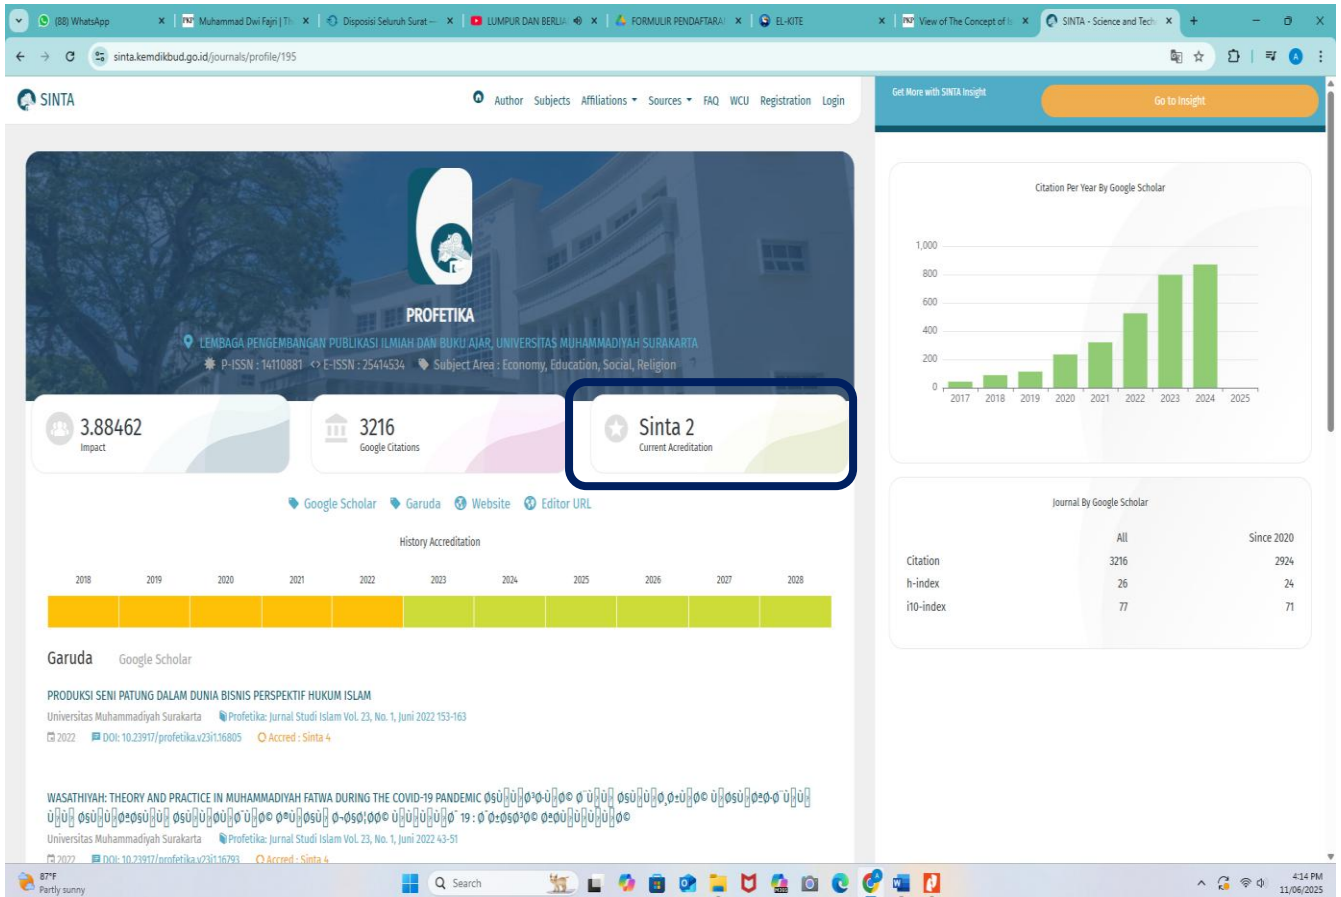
(88) WhatsApp | Muhammad Dwi Fajri | Th | Disposisi Seluruh Surat | LUMPUR DAN BERLIA | FORMULIR PENDAFTARA | EL-KITE | View of The Concept of | SINTA - Science and Tech

sinta.kemdikbud.go.id/journals/profile/195

SINTA

Author Subjects Affiliations Sources FAQ WCU Registration Login

Get More with SINTA Insight

Go to Insight

PROFETIKA

LEMBAGA PENGEMBANGAN PUBLIKASI ILMIAH DAN BUKU AJAR, UNIVERSITAS MUHAMMADIYAH SURAKARTA

P-ISSN : 14110881 E-ISSN : 25414534 Subject Area : Economy, Education, Social, Religion

3.88462
Impact

3216
Google Citations

Sinta 2
Current Acreditation

Google Scholar Garuda Website Editor URL

History Accreditation

2018 2019 2020 2021 2022 2023 2024 2025 2026 2027 2028

Garuda Google Scholar

PRODUKSI SENI PATUNG DALAM DUNIA BISNIS PERSPEKTIF HUKUM ISLAM
Universitas Muhammadiyah Surakarta Profetika: Jurnal Studi Islam Vol. 23, No. 1, Juni 2022 153-163
2022 DOI: 10.23917/profetika.v23i1.16805 Accred : Sinta 4

WASATHIYAH: THEORY AND PRACTICE IN MUHAMMADIYAH FATWA DURING THE COVID-19 PANDEMIC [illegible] 19 : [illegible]
Universitas Muhammadiyah Surakarta Profetika: Jurnal Studi Islam Vol. 23, No. 1, Juni 2022 43-51
2022 DOI: 10.23917/profetika.v23i1.16793 Accred : Sinta 4

Citation Per Year By Google Scholar

1,000 800 600 400 200 0
2017 2018 2019 2020 2021 2022 2023 2024 2025

Journal By Google Scholar

| | All | Since 2020 |
|---|---|---|
| Citation | 3216 | 2924 |
| h-index | 26 | 24 |
| i10-index | 77 | 71 |

87°F
Partly sunny

Search

4:14 PM
11/06/2025